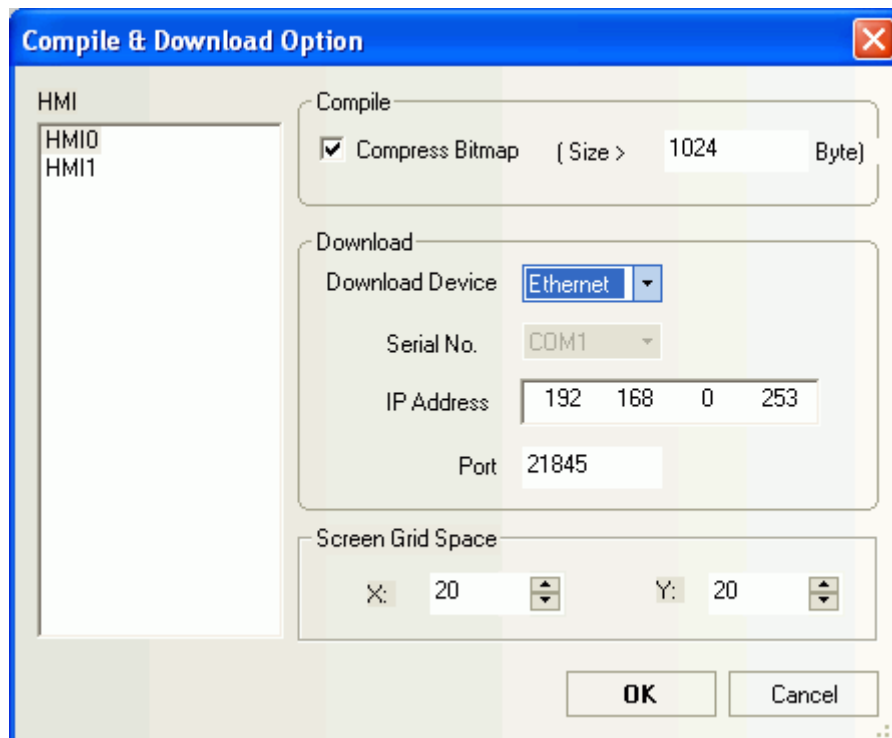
Compile & Download Option

HMI

HMI0
HMI1

Compile

Compress Bitmap (Size > 1024 Byte)

Download

Download Device Ethernet

Serial No. COM1

IP Address 192 168 0 253

Port 21845

Screen Grid Space

X: 20 Y: 20

OK Cancel